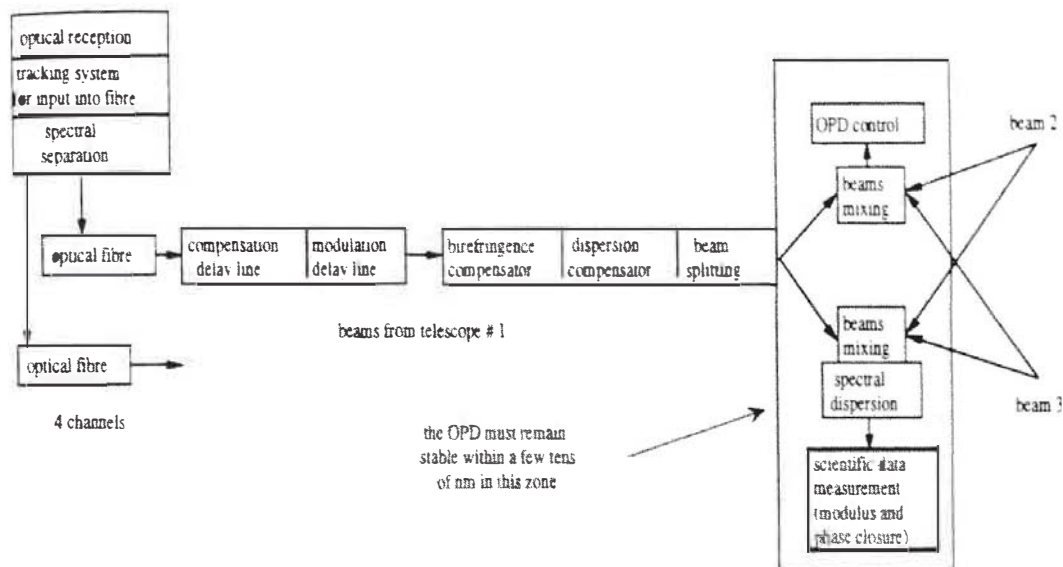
optical reception

tracking system or input into fibre

spectral separation

optical fibre

compensation delay line

modulation delay line

birefringence compensator

dispersion compensator

beam splitting

beams from telescope # 1

optical fibre

4 channels

the OPD must remain stable within a few tens of nm in this zone

OPD control

beams mixing

beams mixing

spectral dispersion

scientific data measurement (modulus and phase closure)

beam 2

beam 3